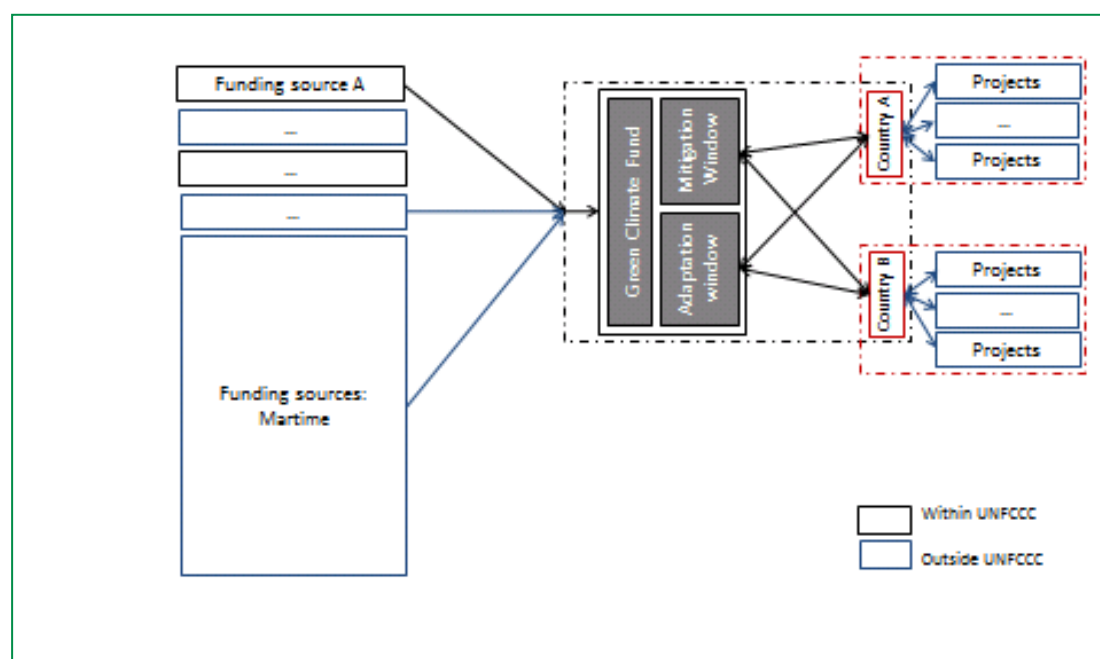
Funding source A

...

...

...

Funding sources: Martime

Green Climate Fund

Mitigation Window

Adaptation window

Country A

Country B

Projects

...

Projects

Projects

...

Projects

Within UNFCCC

Outside UNFCCC